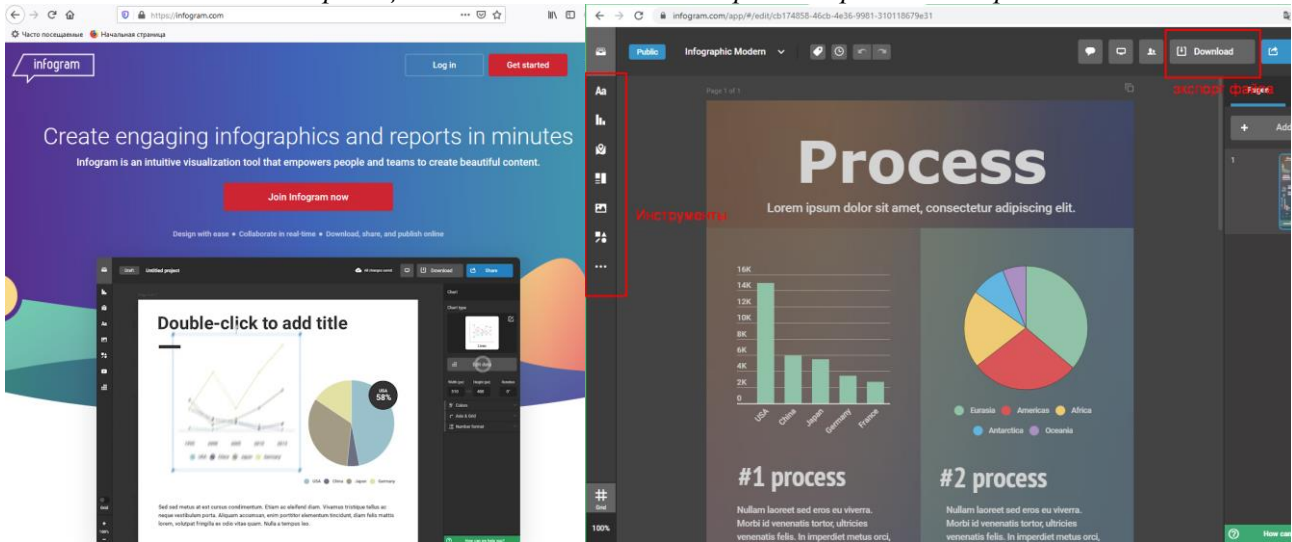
https://infogram.com

Часто посещаемые Начальная страница

infogram

Log in

Get started

Create engaging infographics and reports in minutes

Infogram is an intuitive visualization tool that empowers people and teams to create beautiful content.

Join Infogram now

Design with ease • Collaborate in real-time • Download, share, and publish online

Draft Untitled project

Download Share

Double-click to add title

USA 58%

USA China Japan Germany

Sed sed metus at est cursus condimentum. Etiam ac eleifend diam. Vivamus tristique tellus ac neque vestibulum porta. Aliquam accumsan, enim porttitor elementum tincidunt, diam felis mattis lorem, volutpat fringilla ex odio vitae quam. Nulla a tempus leo.

infogram.com/app/#/edit/cb174858-46cb-4e36-9981-310118679e31

Public Infographic Modern

Download

экспорт файла

Page 1 of 1

Инструменты

Aa

Process

Lorem ipsum dolor sit amet, consectetur adipiscing elit.

16K
14K
12K
10K
8K
6K
4K
2K
0

USA China Japan Germany France

Eurasia Americas Africa
Antarctica Oceania

#1 process

Nullam laoreet sed eros eu viverra. Morbi id venenatis tortor, ultricies venenatis felis. In imperdiet metus orci,

#2 process

Nullam laoreet sed eros eu viverra. Morbi id venenatis tortor, ultricies venenatis felis. In imperdiet metus orci,

Grid

100%

Add

1